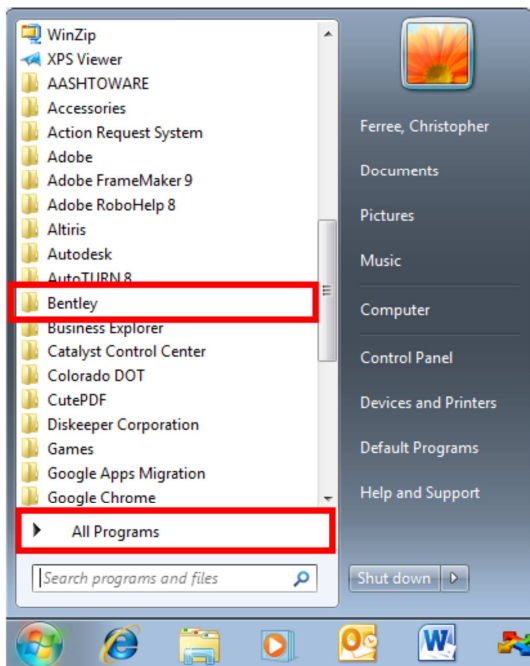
WinZip
XPS Viewer
AASHTOWARE
Accessories
Action Request System
Adobe
Adobe FrameMaker 9
Adobe RoboHelp 8
Altiris
Autodesk
AutoTURN 8
Bentley
Business Explorer
Catalyst Control Center
Colorado DOT
CutePDF
Diskeeper Corporation
Games
Google Apps Migration
Google Chrome
All Programs
Search programs and files

Ferree, Christopher
Documents
Pictures
Music
Computer
Control Panel
Devices and Printers
Default Programs
Help and Support
Shut down